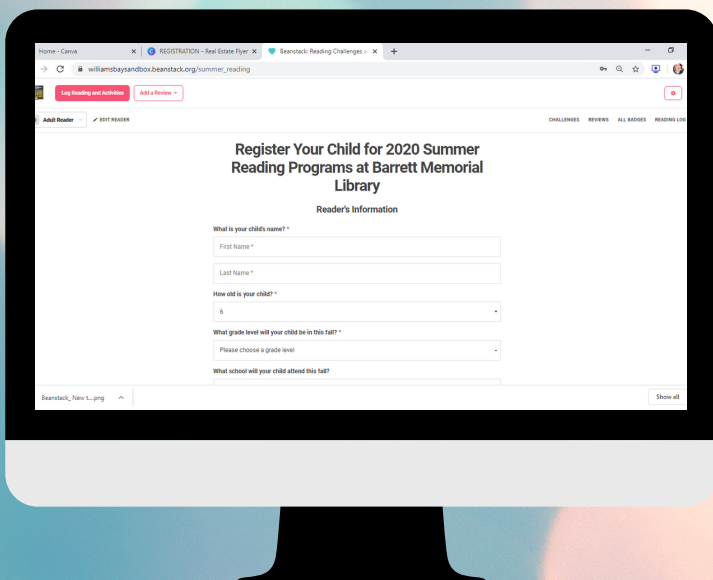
Home - Canva ×
REGISTRATION - Real Estate Flyer ×
Beanstack: Reading Challenges ×
+

williamsbaysandbox.beanstack.org/summer_reading

Log Reading and Activities
Add a Review

Adult Reader
EDIT READER

CHALLENGES REVIEWS ALL BADGES READING LOG

Register Your Child for 2020 Summer Reading Programs at Barrett Memorial Library

Reader's Information

What is your child's name? *

First Name *

Last Name *

How old is your child? *

6

What grade level will your child be in this fall? *

Please choose a grade level

What school will your child attend this fall?

Beanstack_ New t....png

Show all